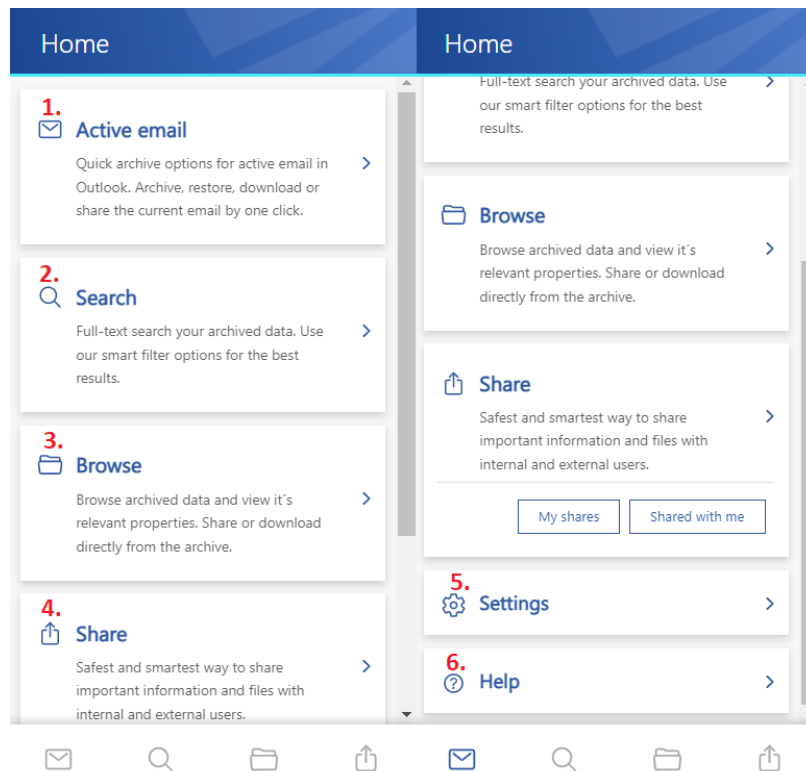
Home

1.
Active email
Quick archive options for active email in Outlook. Archive, restore, download or share the current email by one click.

2.
Search
Full-text search your archived data. Use our smart filter options for the best results.

3.
Browse
Browse archived data and view it´s relevant properties. Share or download directly from the archive.

4.
Share
Safest and smartest way to share important information and files with internal and external users.

Home

Full-text search your archived data. Use our smart filter options for the best results.

Browse
Browse archived data and view it´s relevant properties. Share or download directly from the archive.

Share
Safest and smartest way to share important information and files with internal and external users.

My shares
Shared with me

5.
Settings

6.
Help